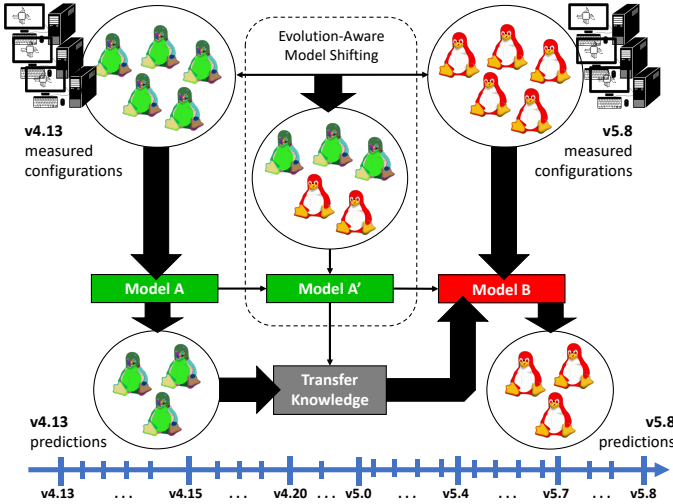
Evolution-Aware Model Shifting

v4.13 measured configurations

v5.8 measured configurations

Model A

Model A'

Model B

Transfer Knowledge

v4.13 predictions

v5.8 predictions

v4.13 . . . v4.15 . . . v4.20 . . . v5.0 . . . v5.4 . . . v5.7 . . . v5.8